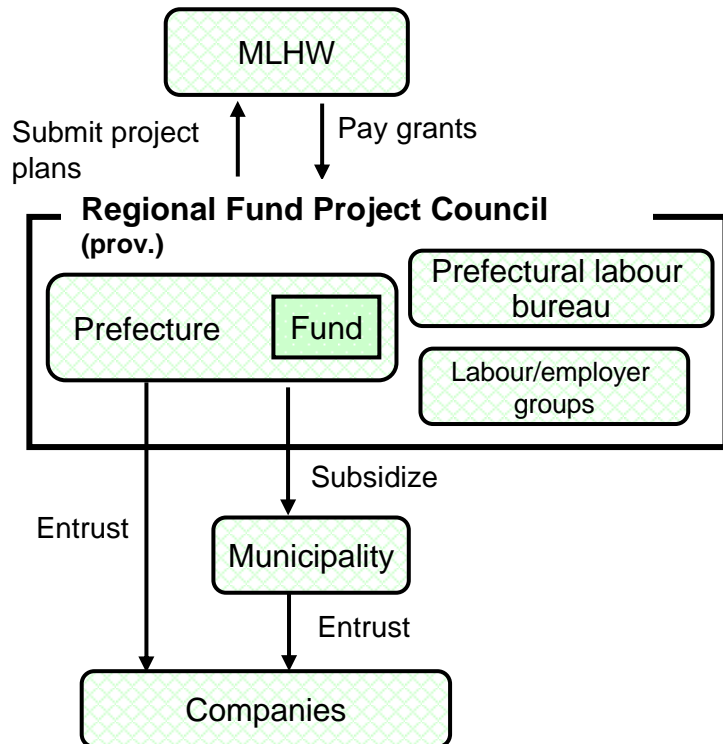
MLHW

Submit project plans

Pay grants

Regional Fund Project Council
(prov.)

Prefecture

Fund

Prefectural labour bureau

Labour/employer groups

Subsidize

Entrust

Municipality

Entrust

Companies